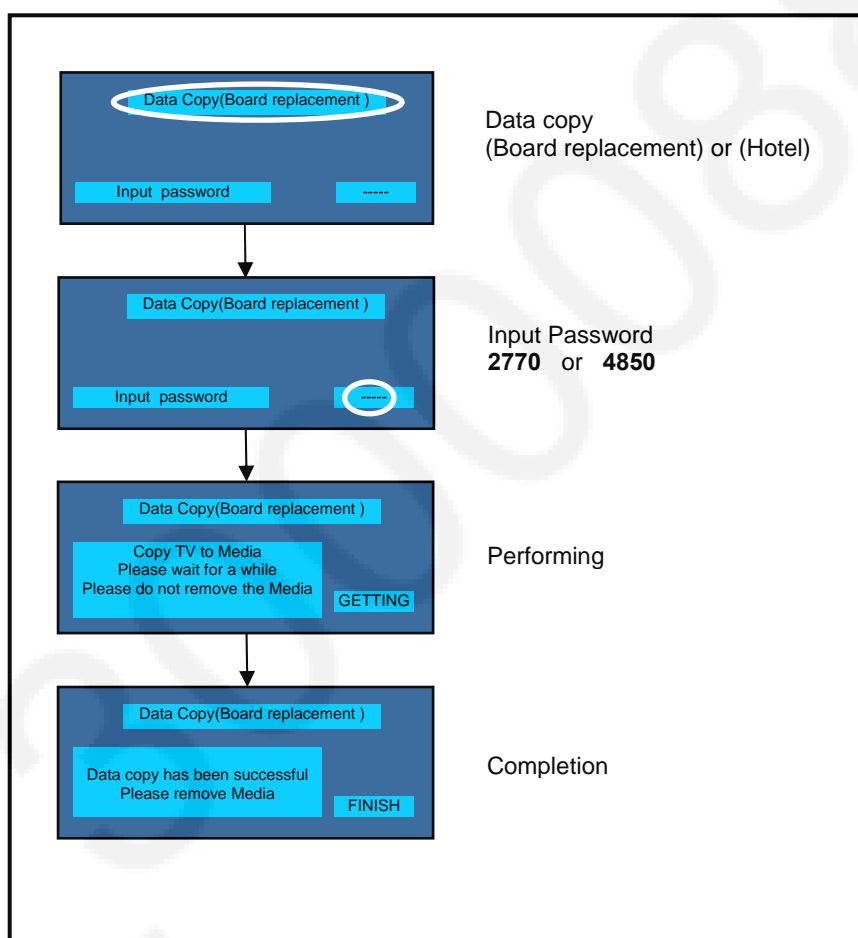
Data Copy(Board replacement )

Input password

-----

Data copy
(Board replacement) or (Hotel)

Data Copy(Board replacement )

Input password

-----

Input Password
**2770** or **4850**

Data Copy(Board replacement )

Copy TV to Media
Please wait for a while
Please do not remove the Media

GETTING

Performing

Data Copy(Board replacement )

Data copy has been successful
Please remove Media

FINISH

Completion